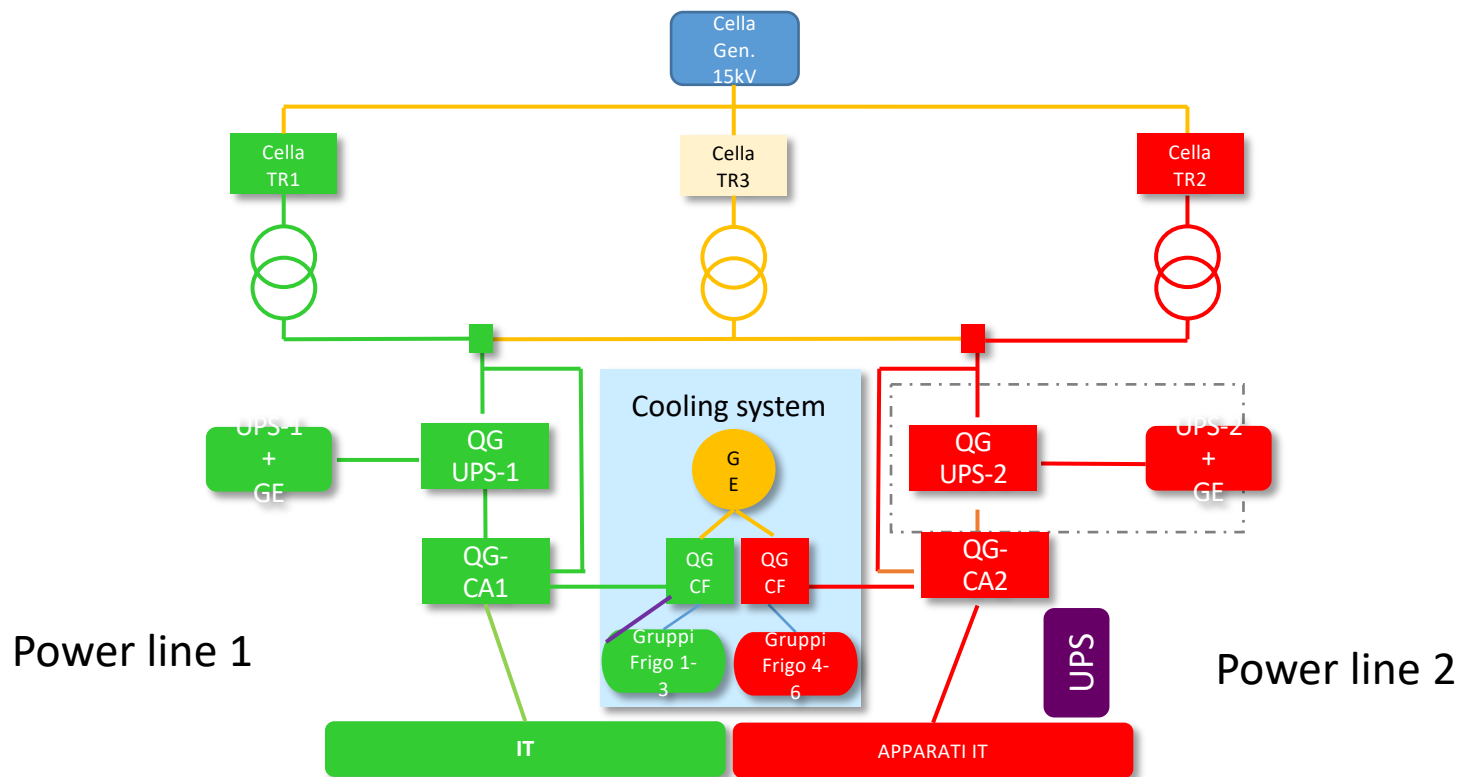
Cella Gen. 15kV

Cella TR1

Cella TR3

Cella TR2

Cooling system

UPS-1 + GE

QG UPS-1

G E

QG UPS-2

UPS-2 + GE

QG-CA1

QG CF

QG CF

QG-CA2

Gruppi Frigo 1-3

Gruppi Frigo 4-6

Power line 1

UPS

Power line 2

IT

APPARATI IT